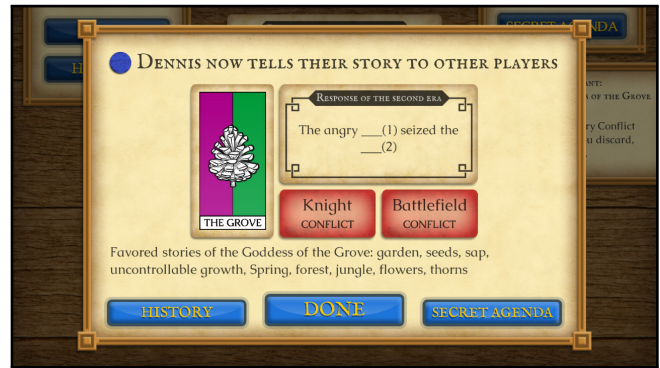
Dennis now tells their story to other players

Response of the second era

The angry ___(1) seized the ___(2)

THE GROVE

Knight
CONFLICT

Battlefield
CONFLICT

Favored stories of the Goddess of the Grove: garden, seeds, sap, uncontrollable growth, Spring, forest, jungle, flowers, thorns

HISTORY

DONE

SECRET AGENDA

SECRET AGENDA

HI

ONT:
OF THE GROVE

ry Conflict
u discard.